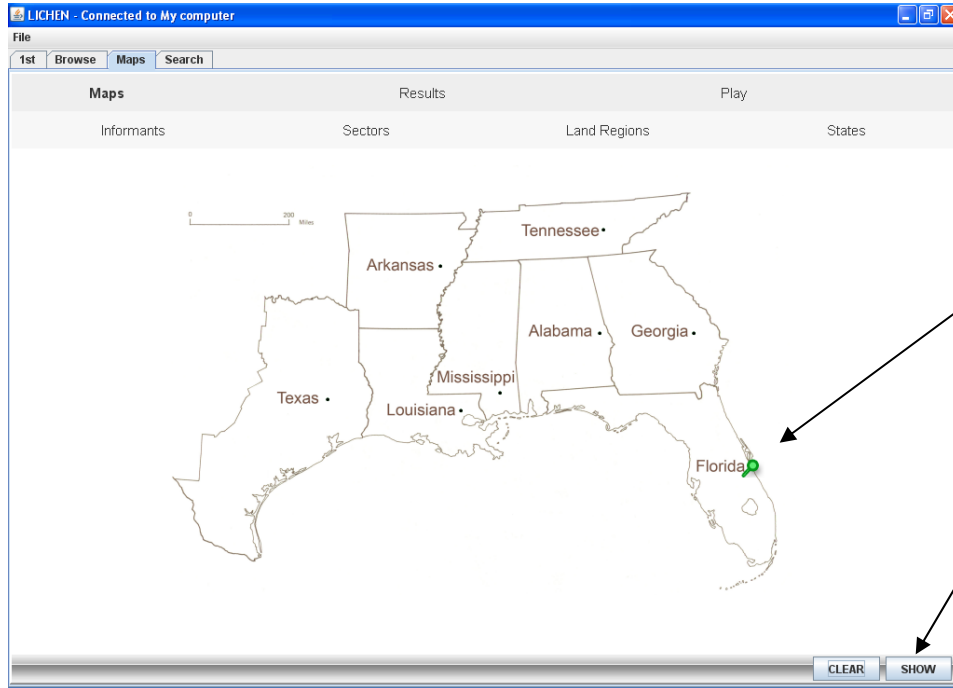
LICHEN - Connected to My computer

File

1st Browse Maps Search

Maps Results Play

Informants Sectors Land Regions States

0 200 Miles

Tennessee

Arkansas

Alabama

Georgia

Mississippi

Texas

Louisiana

Florida

CLEAR SHOW